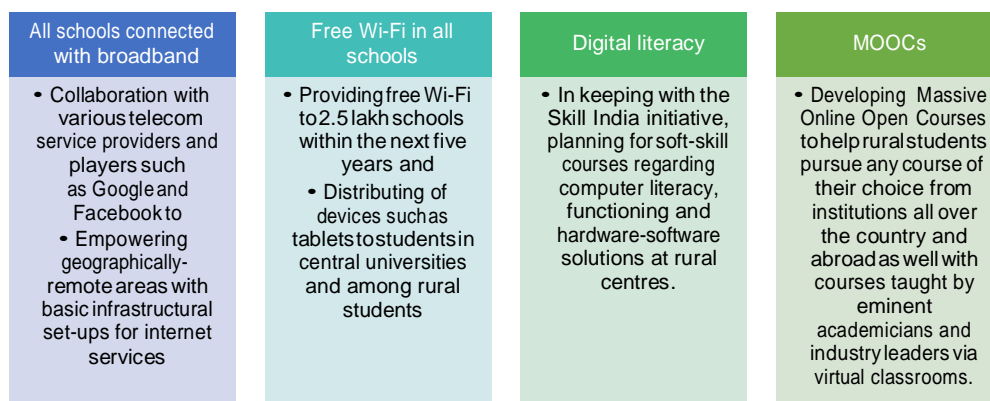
All schools connected with broadband

• Collaboration with various telecom service providers and players such as Google and Facebook to

• Empowering geographically-remote areas with basic infrastructural set-ups for internet services

Free Wi-Fi in all schools

• Providing free Wi-Fi to 2.5 lakh schools within the next five years and

• Distributing of devices such as tablets to students in central universities and among rural students

Digital literacy

• In keeping with the Skill India initiative, planning for soft-skill courses regarding computer literacy, functioning and hardware-software solutions at rural centres.

MOOCs

• Developing Massive Online Open Courses to help rural students pursue any course of their choice from institutions all over the country and abroad as well with courses taught by eminent academicians and industry leaders via virtual classrooms.